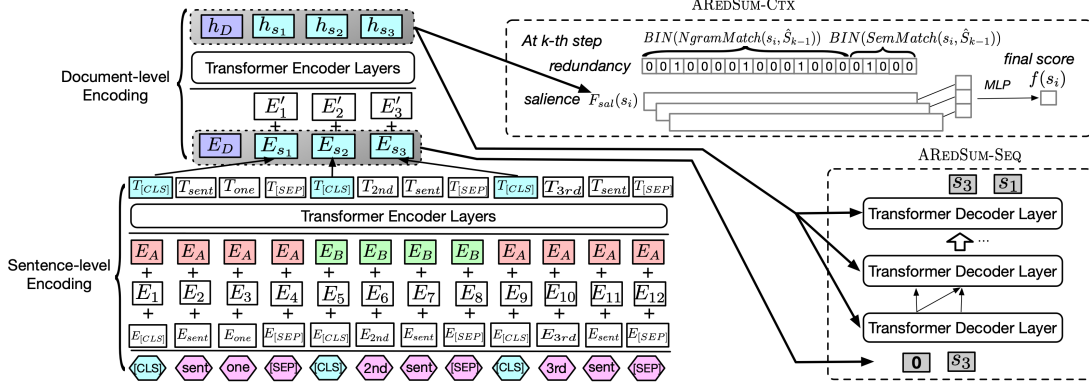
AREDSUM-CTX

$h_D$ $h_{s_1}$ $h_{s_2}$ $h_{s_3}$

Transformer Encoder Layers

Document-level Encoding

$E'_1$ $E'_2$ $E'_3$

+ + +

$E_D$ $E_{s_1}$ $E_{s_2}$ $E_{s_3}$

At k-th step

$BIN(NgramMatch(s_i, \hat{S}_{k-1}))$ $BIN(SemMatch(s_i, \hat{S}_{k-1}))$

redundancy 0 0 1 0 0 0 0 1 0 0 0 1 0 0 0 0 0 1 0 0 0

salience $F_{sal}(s_i)$

MLP

final score $f(s_i)$

$T_{[CLS]}$ $T_{sent}$ $T_{one}$ $T_{[SEP]}$ $T_{[CLS]}$ $T_{2nd}$ $T_{sent}$ $T_{[SEP]}$ $T_{[CLS]}$ $T_{3rd}$ $T_{sent}$ $T_{[SEP]}$

Transformer Encoder Layers

Sentence-level Encoding

$E_A$ $E_A$ $E_A$ $E_A$ $E_B$ $E_B$ $E_B$ $E_B$ $E_A$ $E_A$ $E_A$ $E_A$

+ + + + + + + + + + + +

$E_1$ $E_2$ $E_3$ $E_4$ $E_5$ $E_6$ $E_7$ $E_8$ $E_9$ $E_{10}$ $E_{11}$ $E_{12}$

+ + + + + + + + + + + +

$E_{[CLS]}$ $E_{sent}$ $E_{one}$ $E_{[SEP]}$ $E_{[CLS]}$ $E_{2nd}$ $E_{sent}$ $E_{[SEP]}$ $E_{[CLS]}$ $E_{3rd}$ $E_{sent}$ $E_{[SEP]}$

CLS sent one SEP CLS 2nd sent SEP CLS 3rd sent SEP

AREDSUM-SEQ

$s_3$ $s_1$

Transformer Decoder Layer

...

Transformer Decoder Layer

Transformer Decoder Layer

0 $s_3$